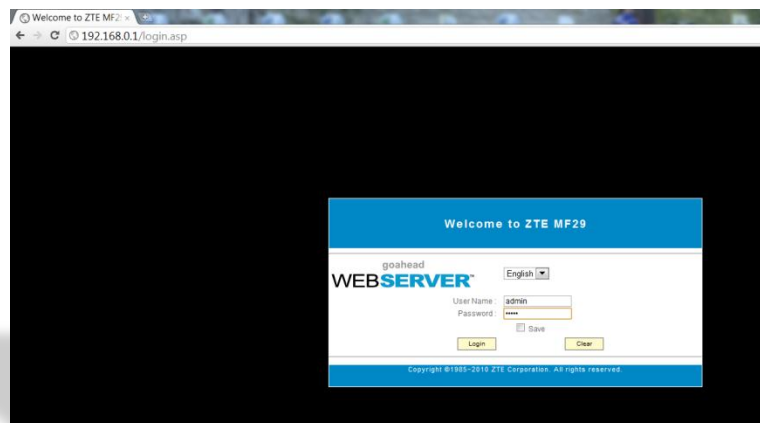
Welcome to ZTE MF2 ×

192.168.0.1/login.asp

Welcome to ZTE MF29

goahead
WEBSERVER™

English

User Name : admin
Password : •••••

Save

Login

Clear

Copyright ©1985~2010 ZTE Corporation. All rights reserved.